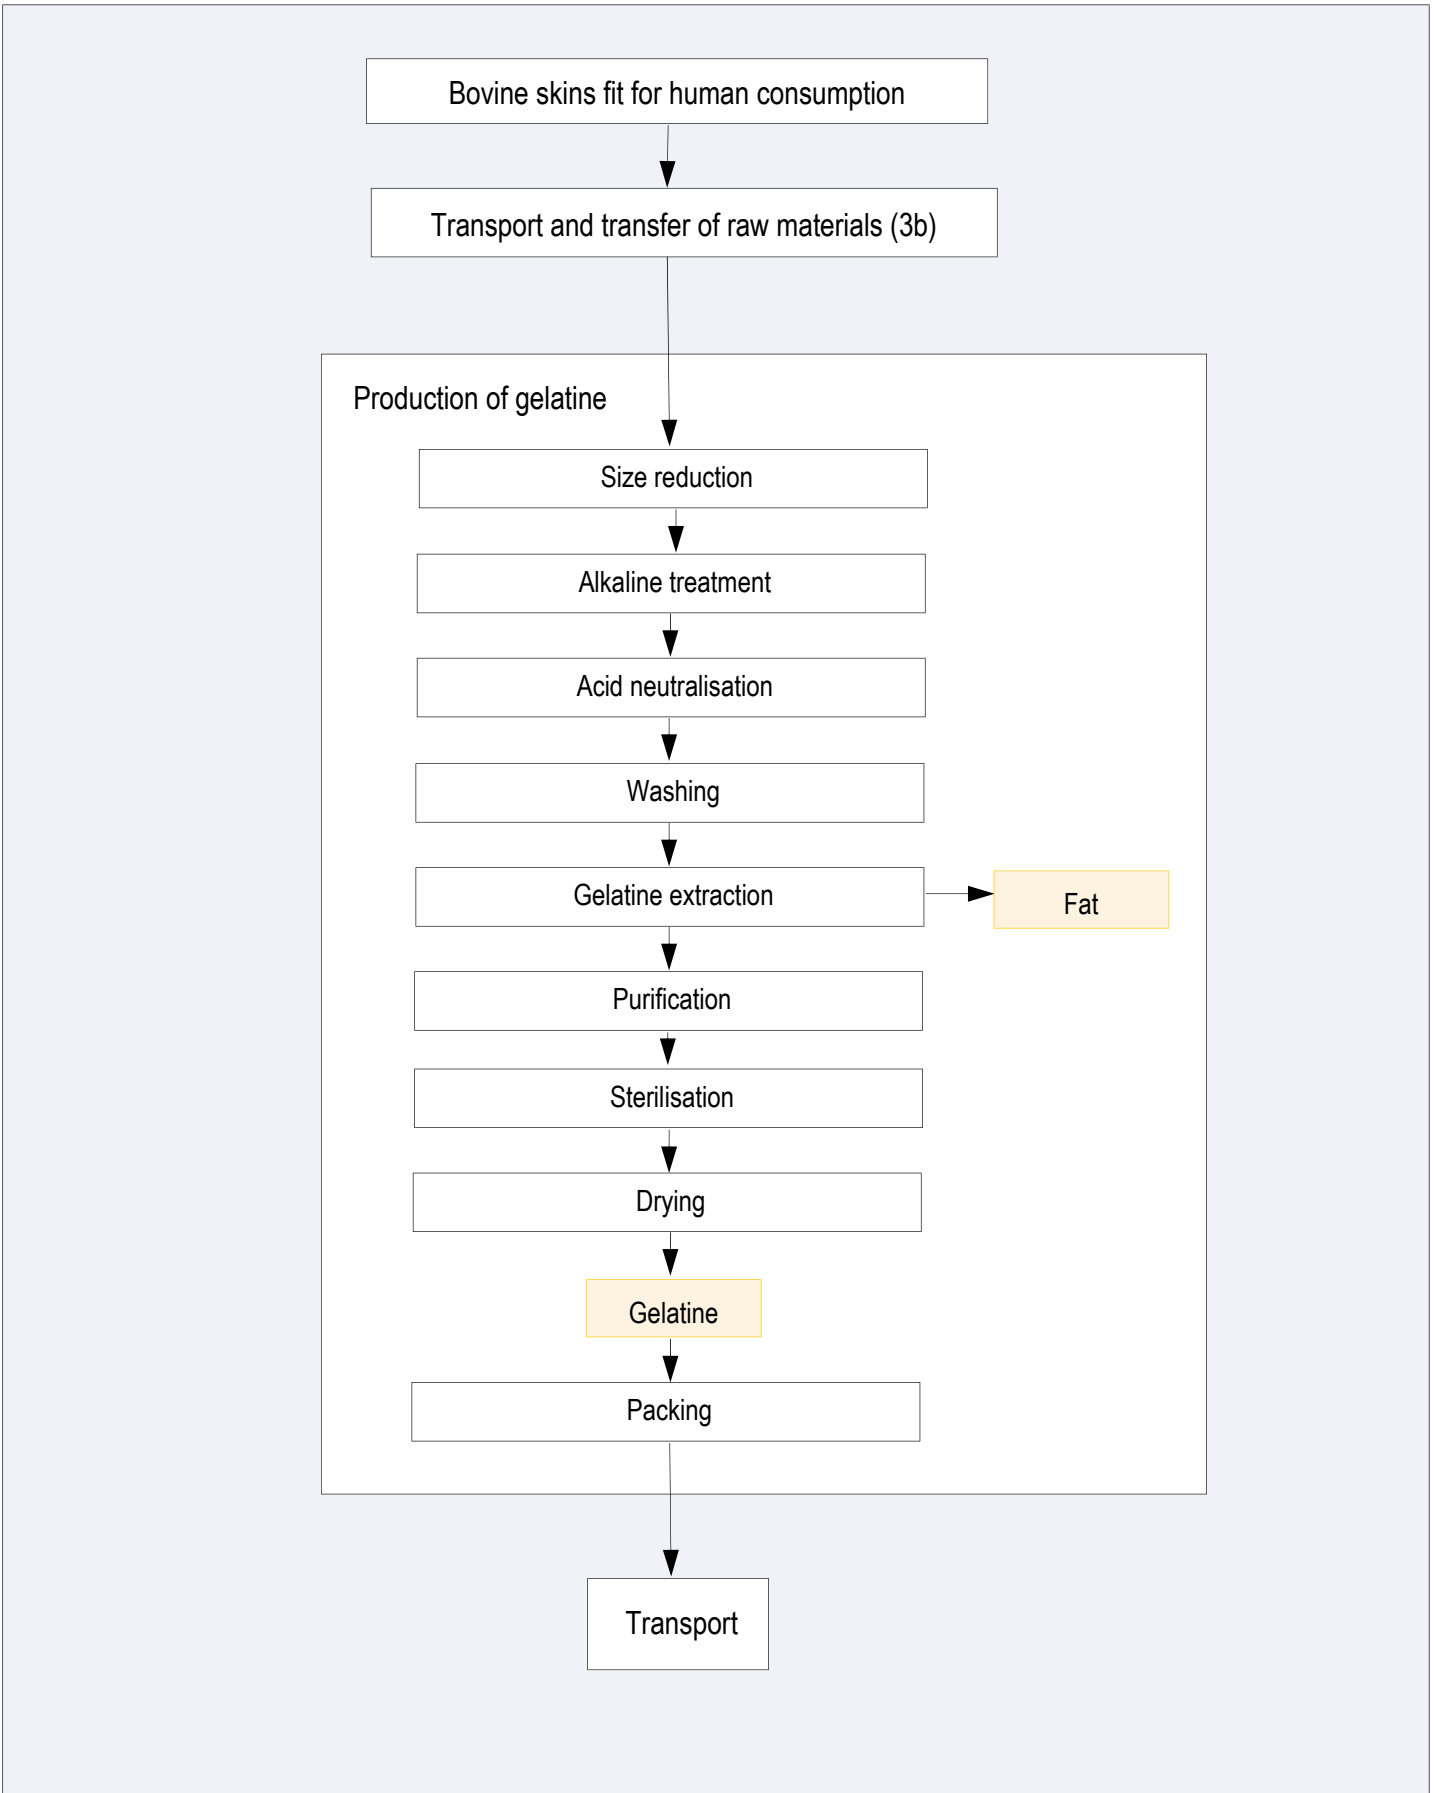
Bovine skins fit for human consumption

Transport and transfer of raw materials (3b)

Production of gelatine

Size reduction

Alkaline treatment

Acid neutralisation

Washing

Gelatine extraction

Fat

Purification

Sterilisation

Drying

Gelatine

Packing

Transport